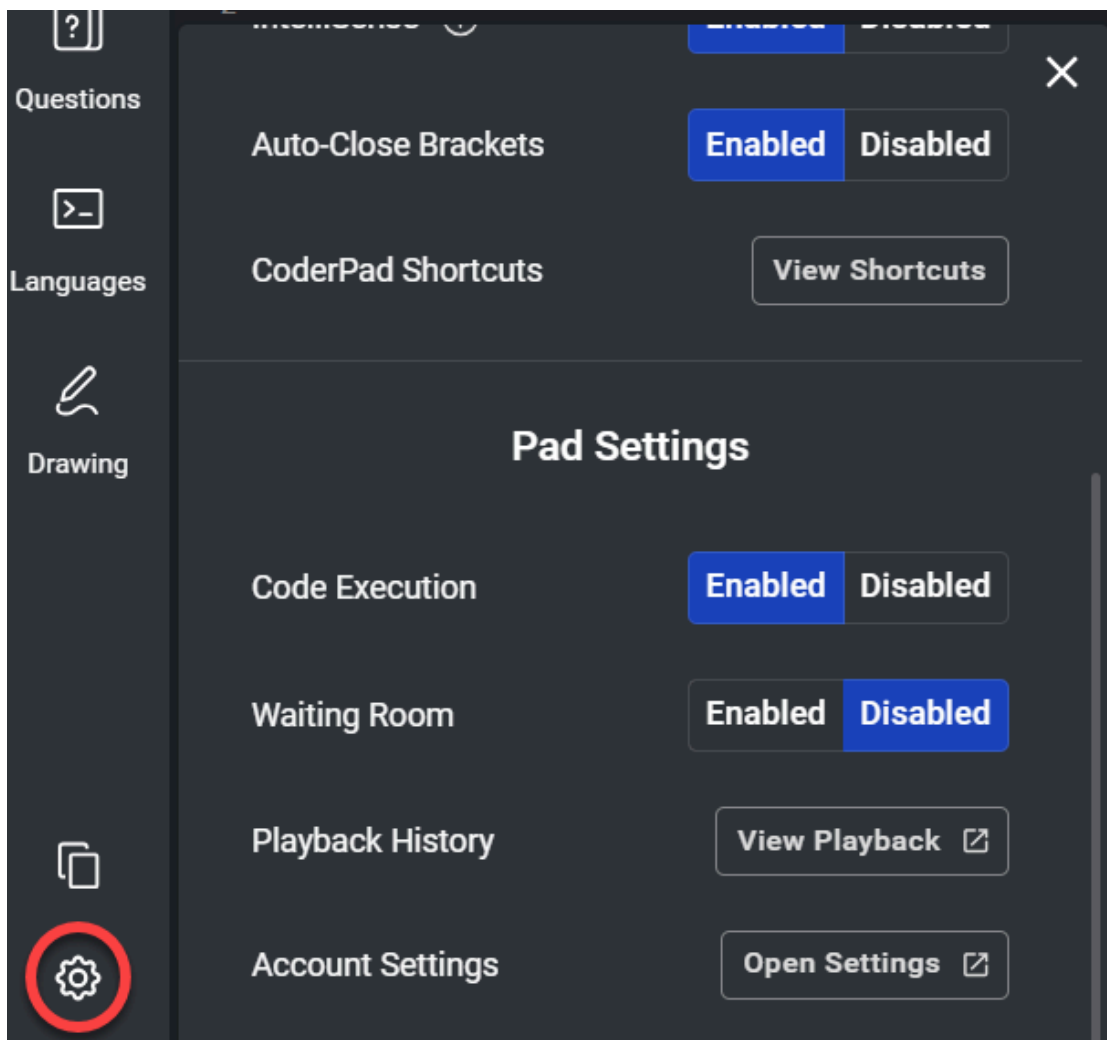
Questions

Languages

Drawing

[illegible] Enabled Disabled

Auto-Close Brackets Enabled Disabled

CoderPad Shortcuts View Shortcuts

Pad Settings

Code Execution Enabled Disabled

Waiting Room Enabled Disabled

Playback History View Playback

Account Settings Open Settings